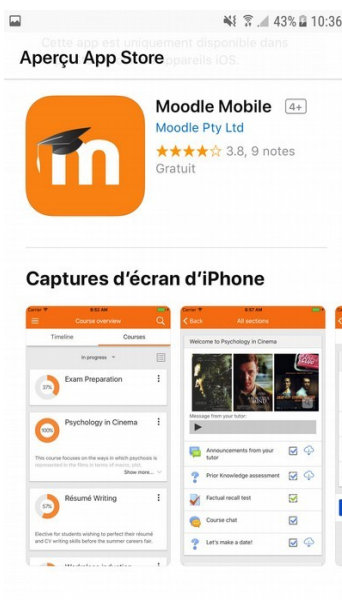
43% 10:36

Cette app est uniquement disponible dans l'App Store pour les appareils iOS.

Aperçu App Store

Moodle Mobile 4+
Moodle Pty Ltd
3.8, 9 notes
Gratuit

Captures d'écran d'iPhone

Carrier 9:52 AM
Course overview
Timeline Courses
In progress
37% Exam Preparation
100% Psychology in Cinema
This course focuses on the ways in which psychosis is represented in the films in terms of macro, plot
Show more...
57% Résumé Writing
Elective for students wishing to perfect their résumé and CV writing skills before the summer careers fair.

Carrier 9:57 AM
Back All sections
Welcome to Psychology in Cinema
Message from your tutor
Announcements from your tutor
Prior Knowledge assessment
Factual recall test
Course chat
Let's make a date!